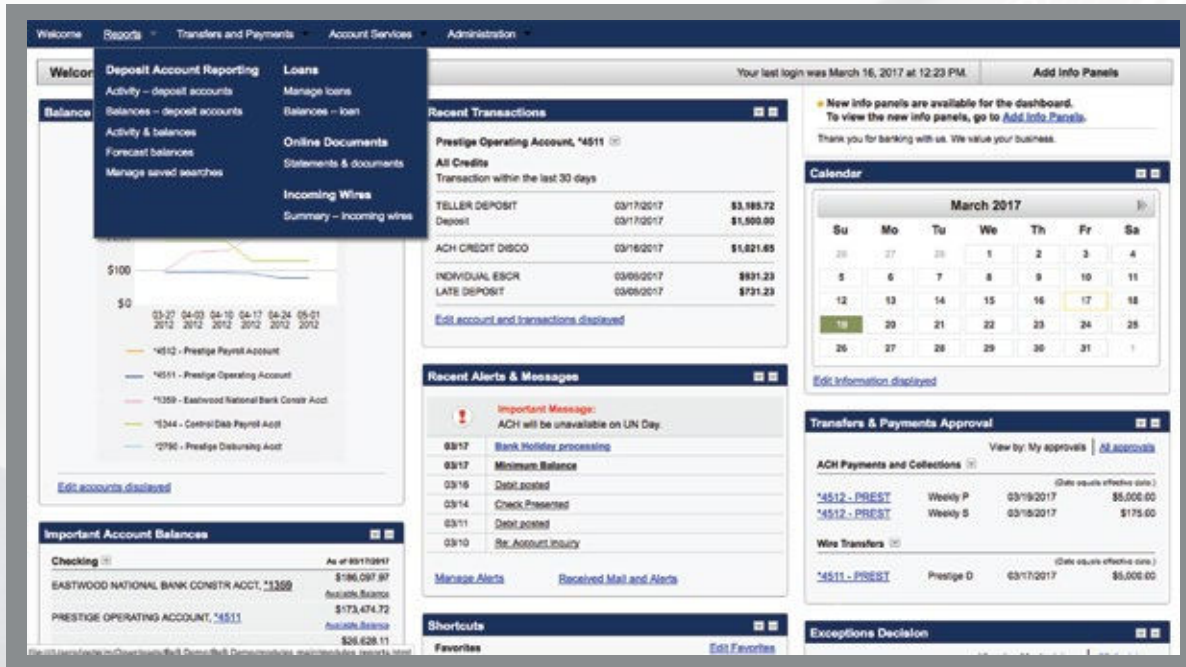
Welcome Reports Transfers and Payments Account Services Administration

Welcor

Deposit Account Reporting
Activity – deposit accounts
Balances – deposit accounts
Activity & balances
Forecast balances
Manage saved searches

Loans
Manage loans
Balances – loan

Online Documents
Statements & documents

Incoming Wires
Summary – incoming wires

Your last login was March 16, 2017 at 12:23 PM.

Add Info Panels

Balance

$100
$0
03-27 2012 04-03 2012 04-10 2012 04-17 2012 04-24 2012 05-01 2012

*4512 - Prestige Payroll Account
*4511 - Prestige Operating Account
*1369 - Eastwood National Bank Constr Acct
*5344 - Control Disb Payroll Acct
*2790 - Prestige Disbursing Acct

Edit accounts displayed

Important Account Balances

Checking
As of 03/17/2017
EASTWOOD NATIONAL BANK CONSTR ACCT, *1369 $186,097.97 Available Balance
PRESTIGE OPERATING ACCOUNT, *4511 $173,474.72 Available Balance
$26,628.11

Recent Transactions

Prestige Operating Account, *4511
All Credits
Transaction within the last 30 days

| | | |
|---|---|---|
| TELLER DEPOSIT | 03/17/2017 | $3,185.72 |
| Deposit | 03/17/2017 | $1,500.00 |
| ACH CREDIT DISCO | 03/16/2017 | $1,021.65 |
| INDIVIDUAL ESCR | 03/06/2017 | $931.23 |
| LATE DEPOSIT | 03/06/2017 | $731.23 |

Edit account and transactions displayed

Recent Alerts & Messages

Important Message:
ACH will be unavailable on UN Day.

| | |
|---|---|
| 03/17 | Bank Holiday processing |
| 03/17 | Minimum Balance |
| 03/16 | Debit posted |
| 03/14 | Check Presented |
| 03/11 | Debit posted |
| 03/10 | Re: Account Inquiry |

Manage Alerts
Received Mail and Alerts

Shortcuts

Favorites
Edit Favorites

New info panels are available for the dashboard.
To view the new info panels, go to Add Info Panels.

Thank you for banking with us. We value your business.

Calendar

March 2017

| Su | Mo | Tu | We | Th | Fr | Sa |
|---|---|---|---|---|---|---|
| 26 | 27 | 28 | 1 | 2 | 3 | 4 |
| 5 | 6 | 7 | 8 | 9 | 10 | 11 |
| 12 | 13 | 14 | 15 | 16 | 17 | 18 |
| 19 | 20 | 21 | 22 | 23 | 24 | 25 |
| 26 | 27 | 28 | 29 | 30 | 31 | 1 |

Edit information displayed

Transfers & Payments Approval

View by: My approvals | All approvals

ACH Payments and Collections
(Date equals effective date.)
*4512 - PREST Weekly P 03/19/2017 $5,000.00
*4512 - PREST Weekly S 03/18/2017 $175.00

Wire Transfers
(Date equals effective date.)
*4511 - PREST Prestige D 03/17/2017 $5,000.00

Exceptions Decision